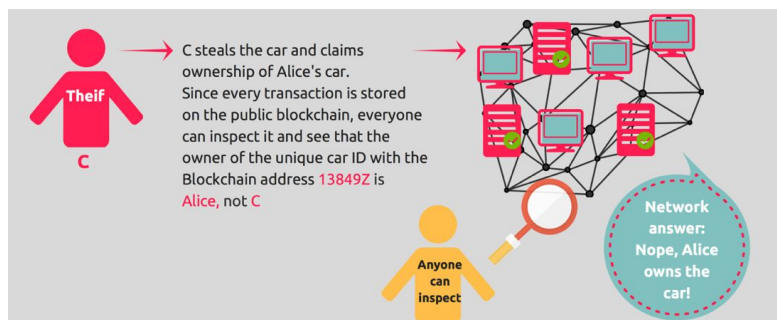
Theif

C

C steals the car and claims ownership of Alice's car.
Since every transaction is stored on the public blockchain, everyone can inspect it and see that the owner of the unique car ID with the Blockchain address 13849Z is Alice, not C

Anyone can inspect

Network answer: Nope, Alice owns the car!